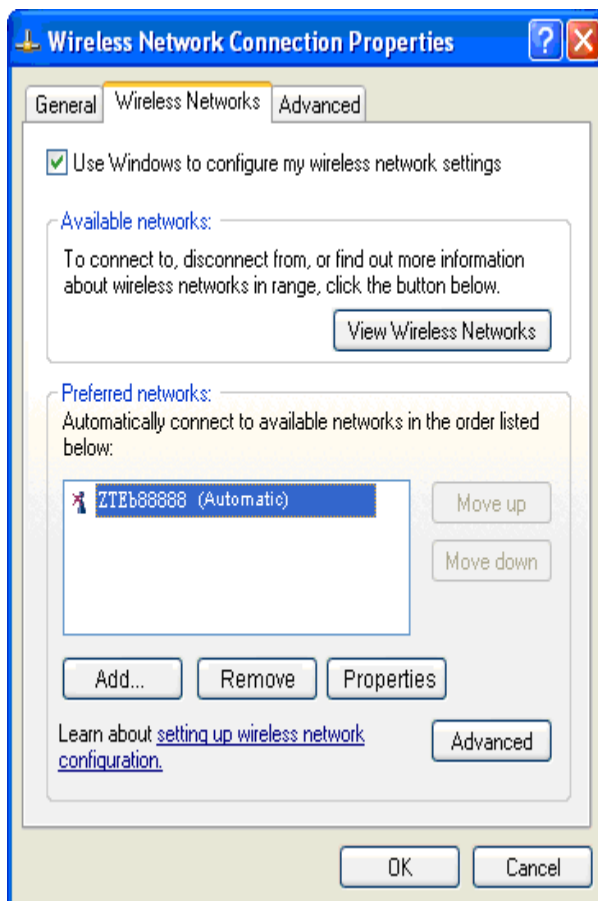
Wireless Network Connection Properties

?

General | Wireless Networks | Advanced

Use Windows to configure my wireless network settings

Available networks:

To connect to, disconnect from, or find out more information about wireless networks in range, click the button below.

View Wireless Networks

Preferred networks:

Automatically connect to available networks in the order listed below:

ZTEb88888 (Automatic)

Move up

Move down

Add...

Remove

Properties

Learn about setting up wireless network configuration.

Advanced

OK

Cancel